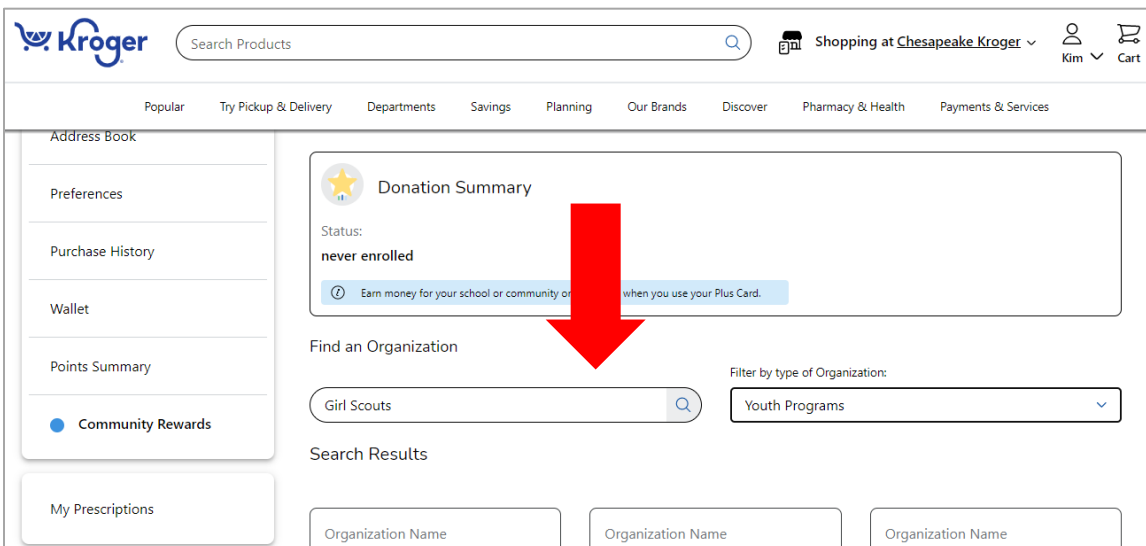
Kroger

Search Products

Shopping at Chesapeake Kroger

Kim

Cart

Popular Try Pickup & Delivery Departments Savings Planning Our Brands Discover Pharmacy & Health Payments & Services

Address Book

Preferences

Purchase History

Wallet

Points Summary

Community Rewards

My Prescriptions

Donation Summary

Status:

never enrolled

Earn money for your school or community or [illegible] when you use your Plus Card.

Find an Organization

Filter by type of Organization:

Girl Scouts

Youth Programs

Search Results

Organization Name

Organization Name

Organization Name